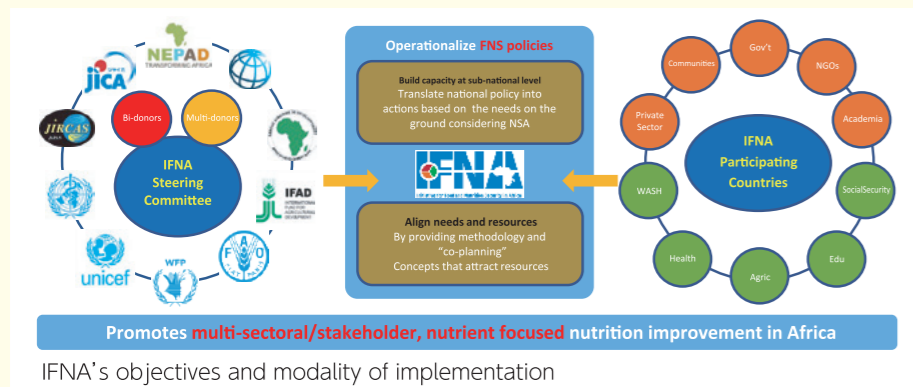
NEPAD
TRANSFORMING AFRICA

JICA

JIRCAS

Bi-donors

Multi-donors

IFNA
Steering
Committee

IFAD
INTERNATIONAL FUND FOR AGRICULTURAL DEVELOPMENT

unicef

WFP

Operationalize FNS policies

Build capacity at sub-national level
Translate national policy into actions based on the needs on the ground considering NSA

IFNA

Align needs and resources
By providing methodology and "co-planning"
Concepts that attract resources

Communities

Gov't

NGOs

Private Sector

Academia

IFNA
Participating
Countries

WASH

SocialSecurity

Health

Edu

Agric

Promotes multi-sectoral/stakeholder, nutrient focused nutrition improvement in Africa

IFNA's objectives and modality of implementation